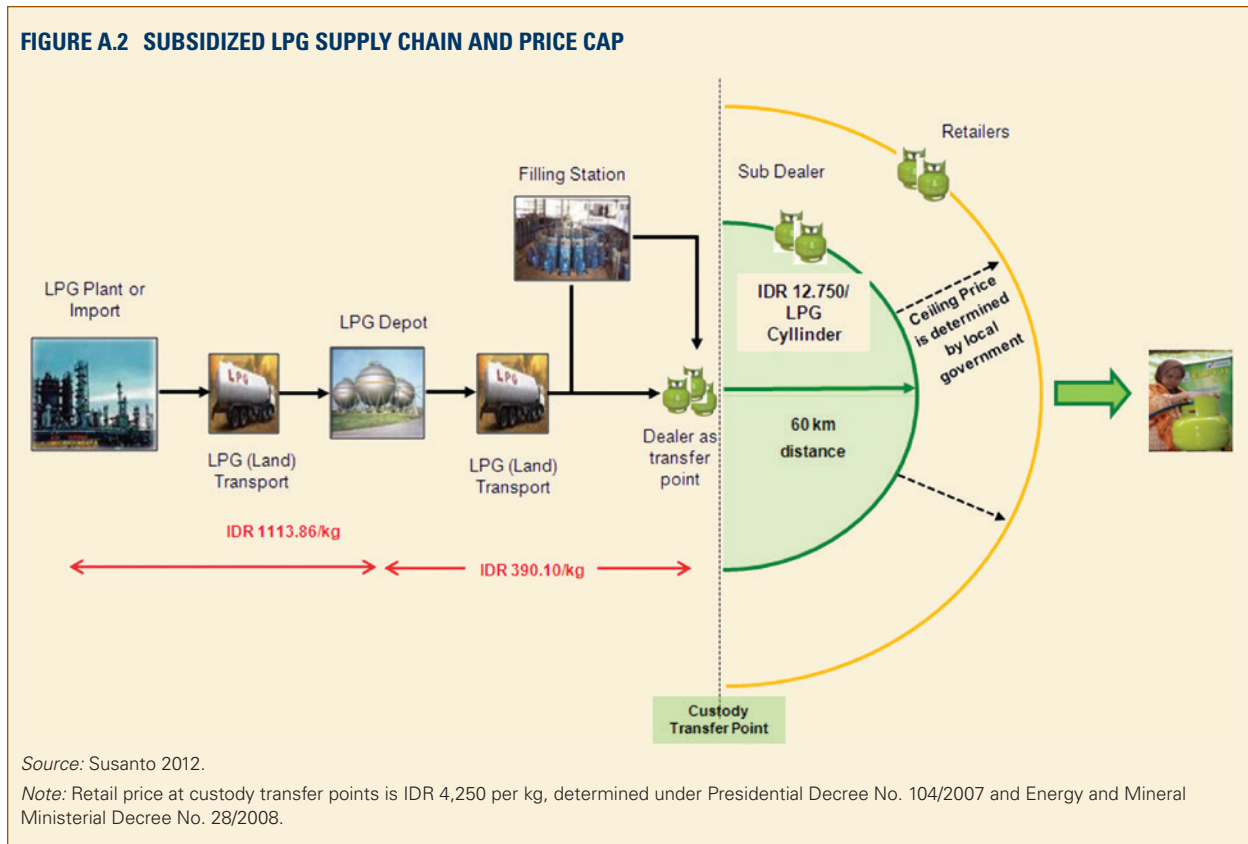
FIGURE A.2 SUBSIDIZED LPG SUPPLY CHAIN AND PRICE CAP

Retailers

Sub Dealer

Filling Station

LPG Plant or Import

LPG Depot

IDR 12.750/ LPG Cyllinder

Ceiling Price is determined by local government

LPG

LPG

LPG (Land) Transport

LPG (Land) Transport

Dealer as transfer point

60 km distance

IDR 1113.86/kg

IDR 390.10/kg

Custody Transfer Point

Source: Susanto 2012.

Note: Retail price at custody transfer points is IDR 4,250 per kg, determined under Presidential Decree No. 104/2007 and Energy and Mineral Ministerial Decree No. 28/2008.